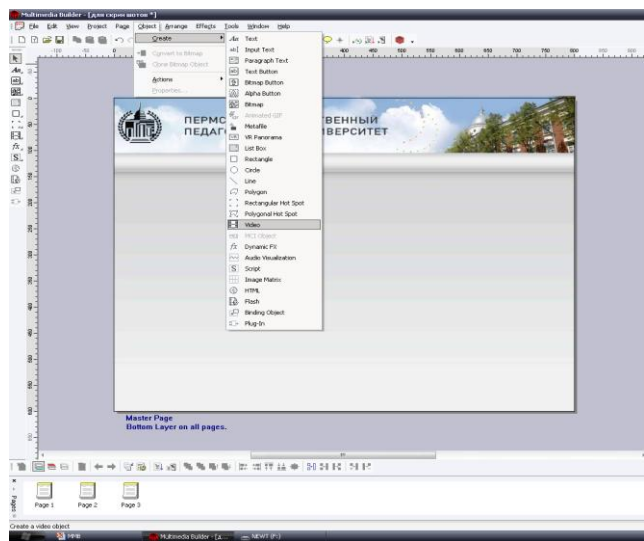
Multimedia Builder - [Для скриншотов *]

File Edit View Project Page Object Arrange Effects Tools Window Help

Create
Convert to Bitmap
Clone Bitmap Object
Actions
Properties...

Text
Input Text
Paragraph Text
Text Button
Bitmap Button
Alpha Button
Bitmap
Animated GIF
Metafile
VR Panorama
List Box
Rectangle
Circle
Line
Polygon
Rectangular Hot Spot
Polygonal Hot Spot
Video
MCI Object
Dynamic FX
Audio Visualization
Script
Image Matrix
HTML
Flash
Binding Object
Plug-In

ПЕРМС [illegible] ВЕННЫЙ
ПЕДАГ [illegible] ВЕРСИТЕТ

Master Page
Bottom Layer on all pages.

Pages

Page 1 Page 2 Page 3

Create a video object

MMB Multimedia Builder - [Д... NEWT (F:)